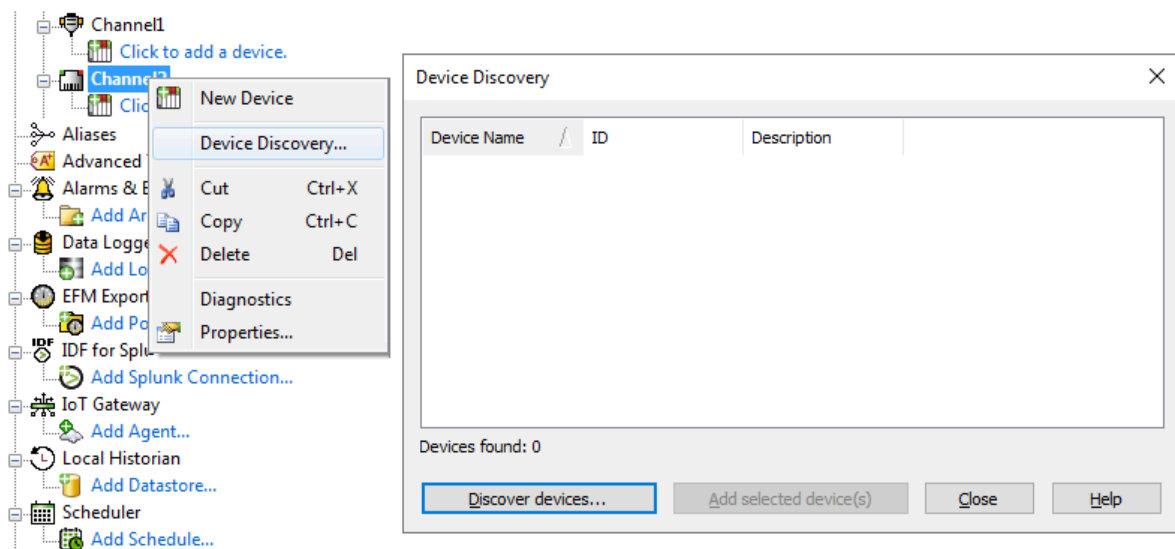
Channel1
Click to add a device.
Channel2
Clic
Aliases
Advanced
Alarms & E
Add Ar
Data Logge
Add Lo
EFM Export
Add Po
IDF for Splu
Add Splunk Connection...
IoT Gateway
Add Agent...
Local Historian
Add Datastore...
Scheduler
Add Schedule...

New Device
Device Discovery...
Cut Ctrl+X
Copy Ctrl+C
Delete Del
Diagnostics
Properties...

Device Discovery

| Device Name | ID | Description |
|---|---|---|

Devices found: 0

Discover devices...
Add selected device(s)
Close
Help